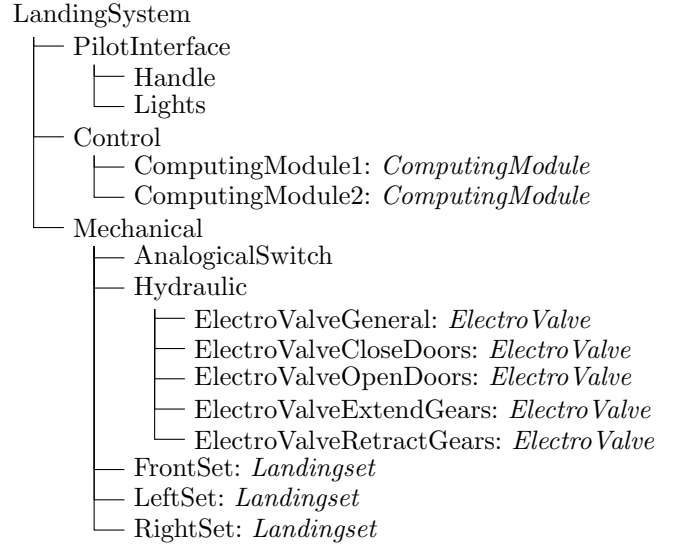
LandingSystem
PilotInterface
Handle
Lights
Control
ComputingModule1: *ComputingModule*
ComputingModule2: *ComputingModule*
Mechanical
AnalogicalSwitch
Hydraulic
ElectroValveGeneral: *ElectroValve*
ElectroValveCloseDoors: *ElectroValve*
ElectroValveOpenDoors: *ElectroValve*
ElectroValveExtendGears: *ElectroValve*
ElectroValveRetractGears: *ElectroValve*
FrontSet: *Landingset*
LeftSet: *Landingset*
RightSet: *Landingset*